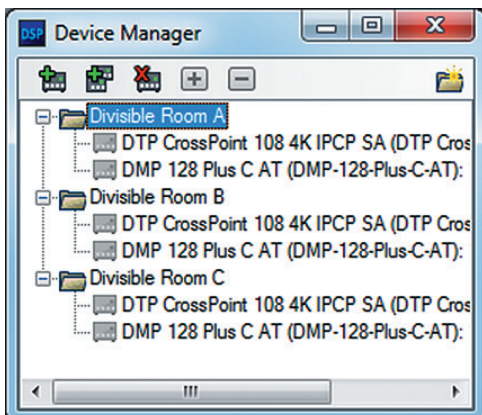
DSP Device Manager

Divisible Room A
DTP CrossPoint 108 4K IPCP SA (DTP Cros
DMP 128 Plus C AT (DMP-128-Plus-C-AT):
Divisible Room B
DTP CrossPoint 108 4K IPCP SA (DTP Cros
DMP 128 Plus C AT (DMP-128-Plus-C-AT):
Divisible Room C
DTP CrossPoint 108 4K IPCP SA (DTP Cros
DMP 128 Plus C AT (DMP-128-Plus-C-AT):